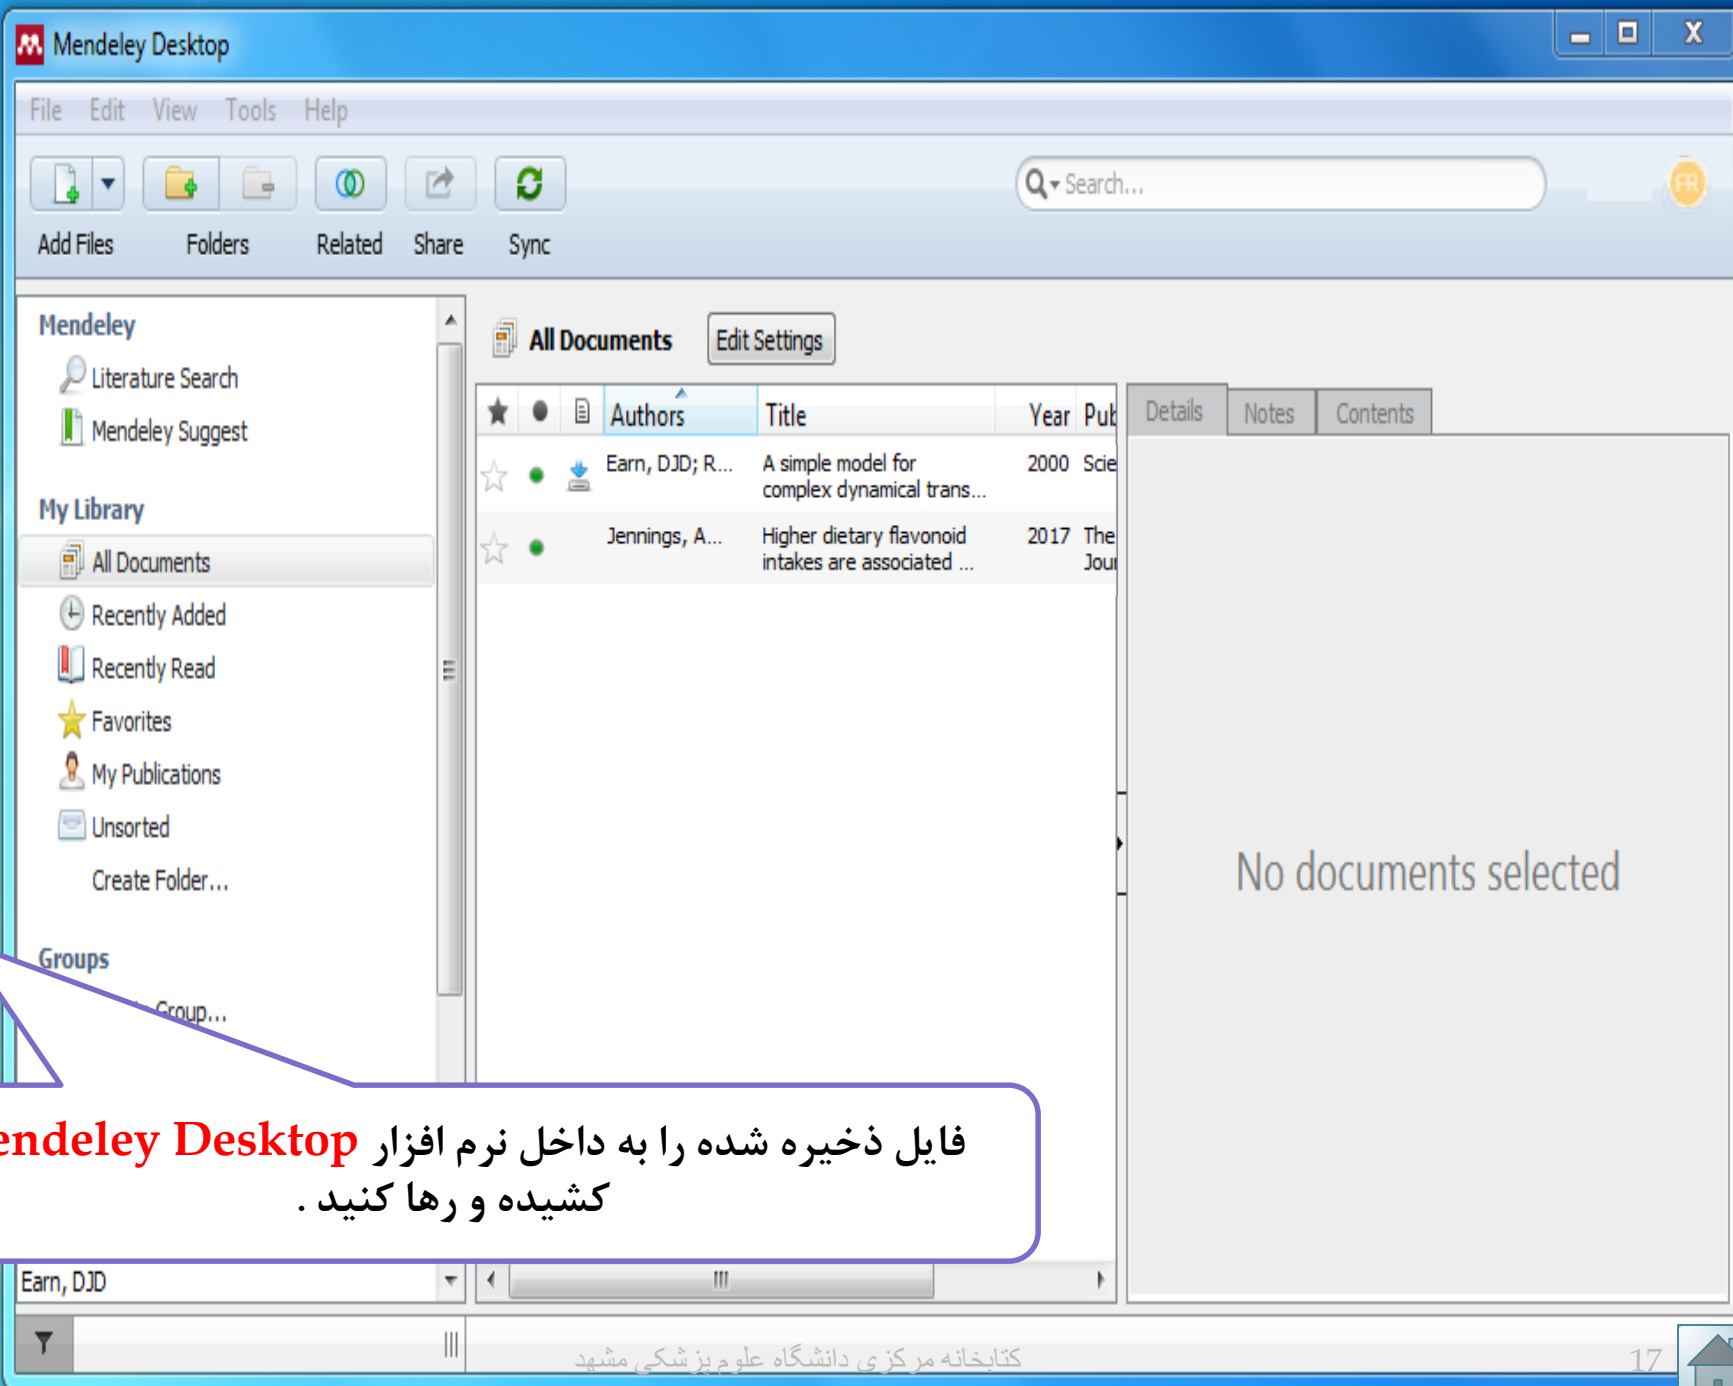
Mendeley Desktop

File Edit View Tools Help

Add Files Folders Related Share Sync

Search...

FR

Mendeley
Literature Search
Mendeley Suggest

My Library
All Documents
Recently Added
Recently Read
Favorites
My Publications
Unsorted
Create Folder...

Groups
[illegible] Group...

All Documents Edit Settings

| ★ | ● | 🗎 | Authors | Title | Year | Pub |
|---|---|---|---|---|---|---|
| ☆ | ● | | Earn, DJD; R... | A simple model for complex dynamical trans... | 2000 | Scie |
| ☆ | ● | | Jennings, A... | Higher dietary flavonoid intakes are associated ... | 2017 | The Jour |

Details Notes Contents

No documents selected

فایل ذخیره شده را به داخل نرم افزار endeley Desktop کشیده و رها کنید .

Earn, DJD

کتابخانه مرکزی دانشگاه علوم پزشکی مشهد

17